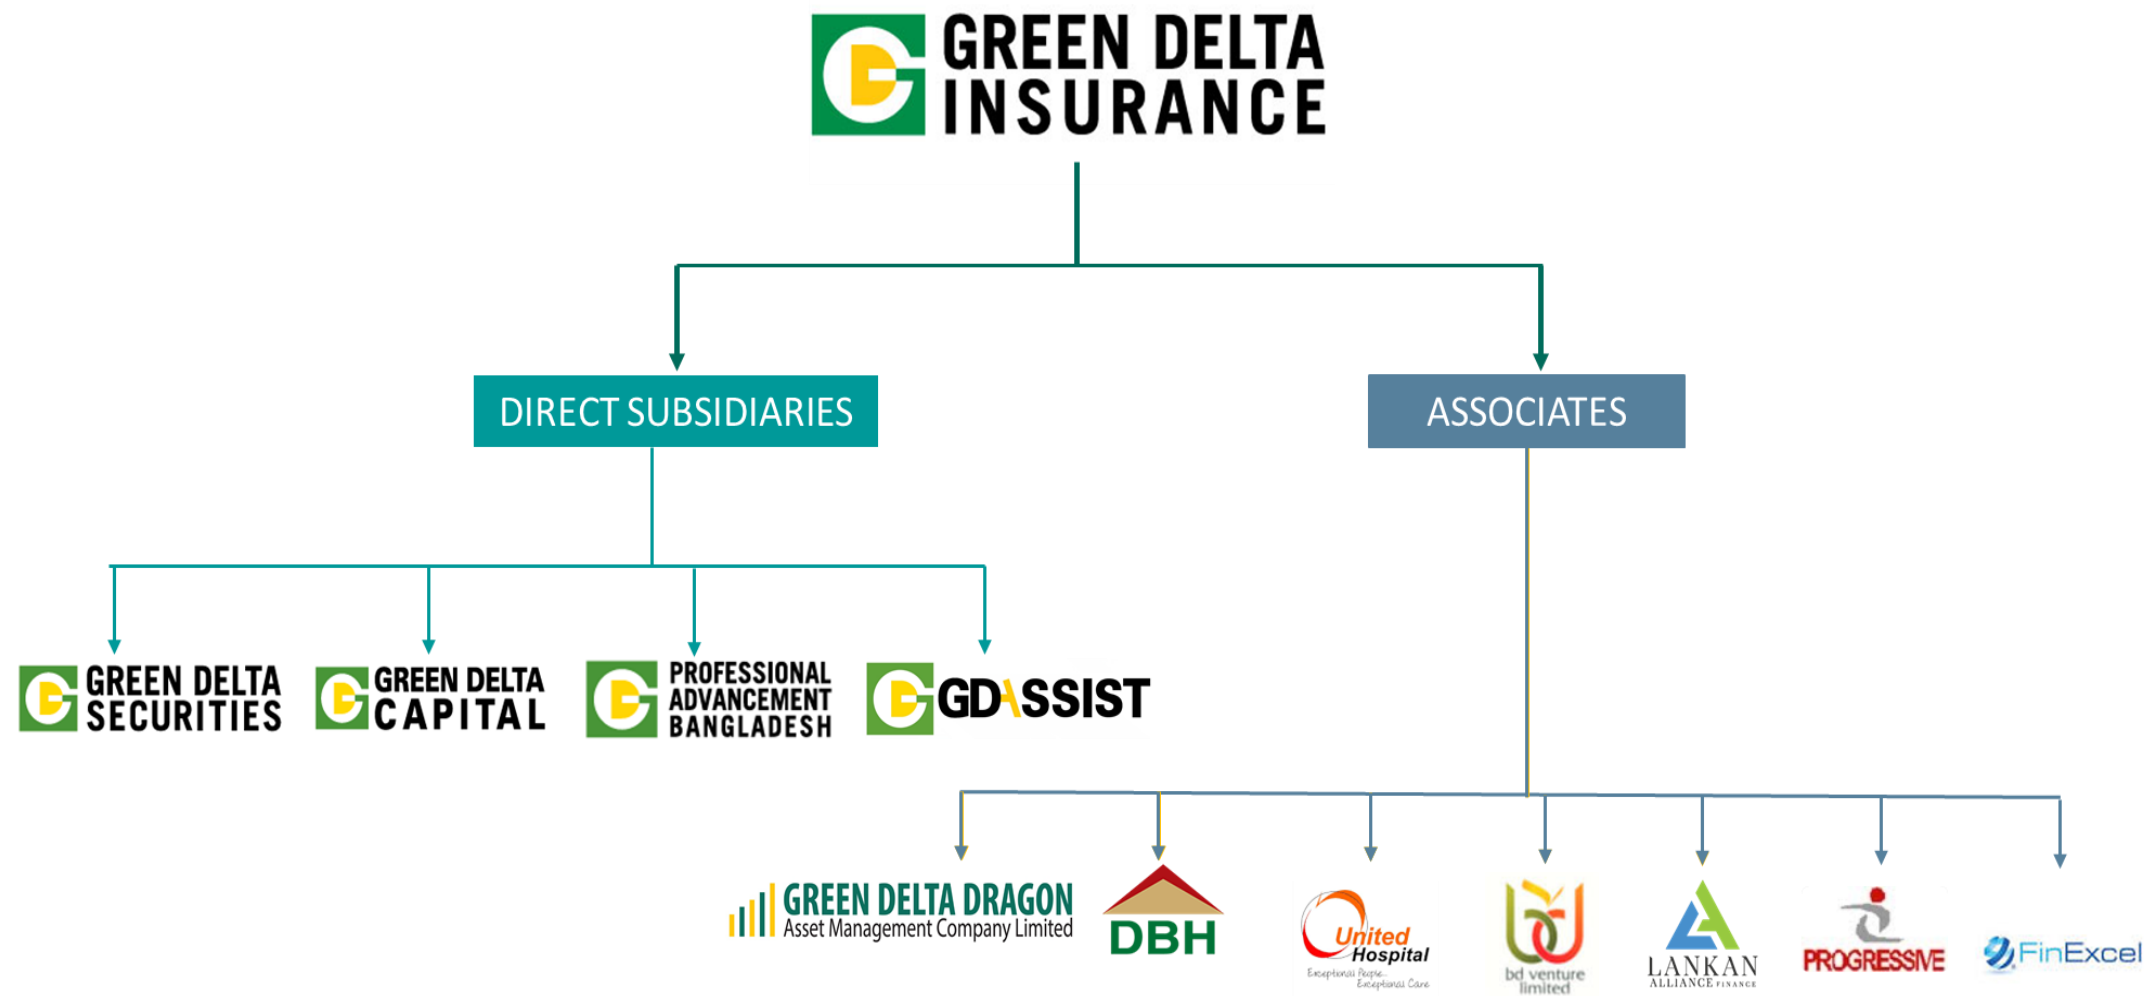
GREEN DELTA INSURANCE

DIRECT SUBSIDIARIES

ASSOCIATES

GREEN DELTA SECURITIES

GREEN DELTA CAPITAL

PROFESSIONAL ADVANCEMENT BANGLADESH

GDASSIST

GREEN DELTA DRAGON Asset Management Company Limited

DBH

United Hospital Exceptional People... Exceptional Care

bd venture limited

LANKAN ALLIANCE FINANCE

PROGRESSIVE

FinExcel